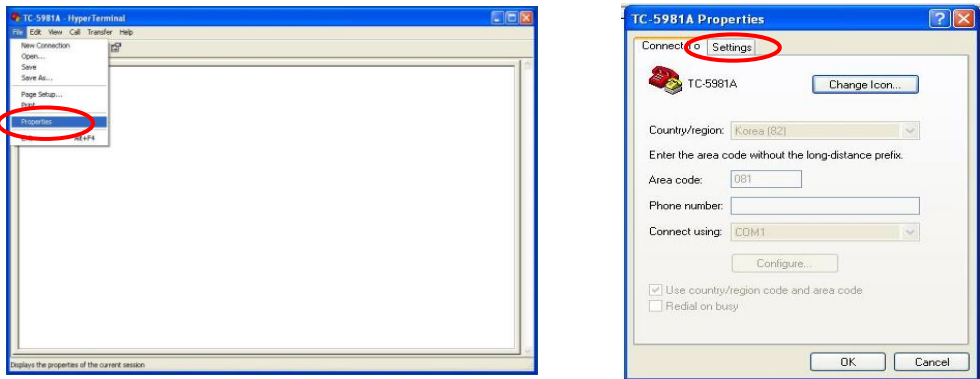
TC-5981A - HyperTerminal

File Edit View Call Transfer Help

New Connection
Open...
Save
Save As...
Page Setup...
Print
Properties
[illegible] Alt+F4

Displays the properties of the current session

TC-5981A Properties

Connect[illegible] Settings

TC-5981A

Change Icon...

Country/region: Korea (82)

Enter the area code without the long-distance prefix.

Area code: 081

Phone number:

Connect using: COM1

Configure...

Use country/region code and area code

Redial on busy

OK Cancel